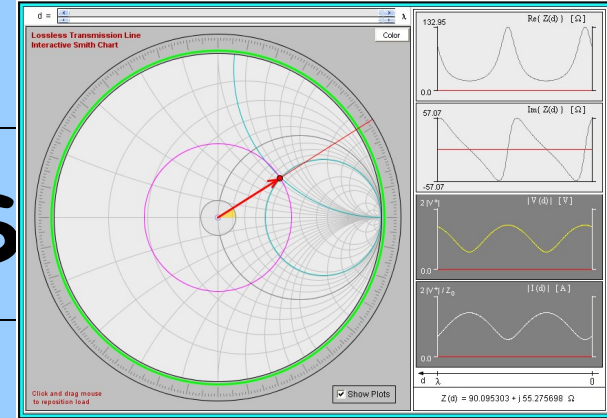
d =

λ

Lossless Transmission Line
Interactive Smith Chart

Color

132.95

Re( Z(d) ) [Ω]

0.0

57.07

Im( Z(d) ) [Ω]

-57.07

$2|V^+|$

|V(d)| [V]

0.0

$2|V^+|/Z_0$

|I(d)| [A]

0.0

d λ 0

Click and drag mouse to reposition load

Show Plots

Z(d) = 90.095303 + j 55.275698 Ω